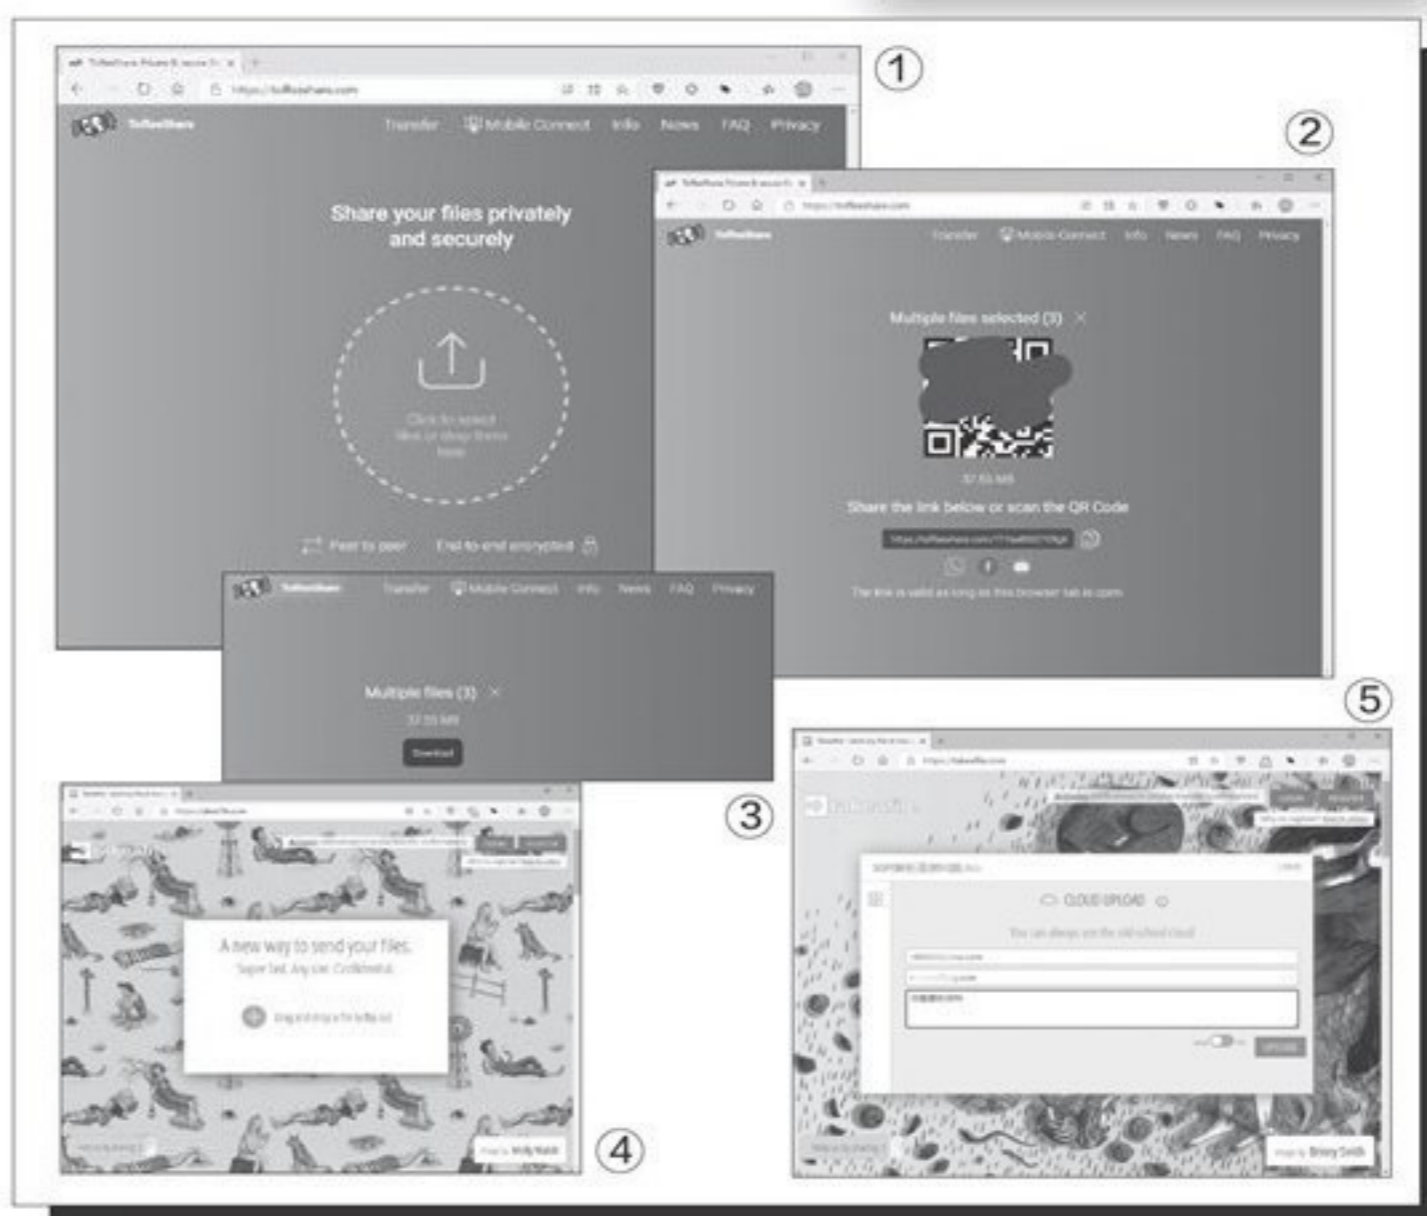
①

ToffeeShare Private & secure fi...

https://toffeeshare.com

ToffeeShare

Transfer Mobile Connect Info News FAQ Privacy

Share your files privately and securely

Click to select files or drop them here

Peer to peer End-to-end encrypted

②

ToffeeShare Private & secure fi...

https://toffeeshare.com

ToffeeShare

Transfer Mobile Connect Info News FAQ Privacy

Multiple files selected (3) ×

37.55 MB

Share the link below or scan the QR Code

https://toffeeshare.com/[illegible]

The link is valid as long as this browser tab is open

ToffeeShare

Transfer Mobile Connect Info News FAQ Privacy

Multiple files (3) ×

37.55 MB

Download

③

A new way to send your files.

Super fast. Any size. Confidential.

Drag and drop a file to Filemail

Image by Molly Walsh

④

⑤

CLOUD UPLOAD

You can always use the old school cloud

UPLOAD

Image by Briony Smith